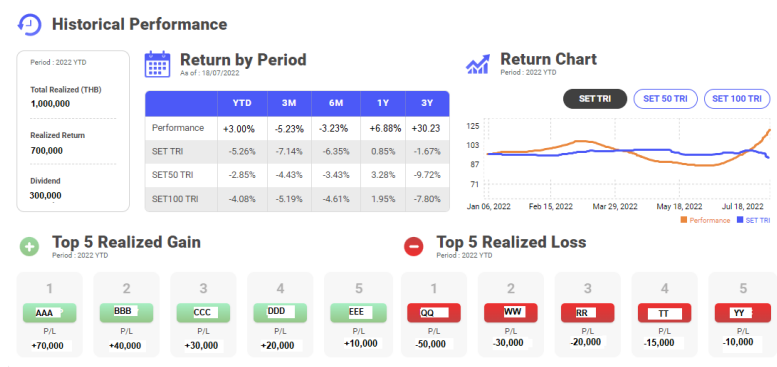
Historical Performance

Period : 2022 YTD

Total Realized (THB)
1,000,000

Realized Return
700,000

Dividend
300,000

Return by Period
As of : 18/07/2022

| | YTD | 3M | 6M | 1Y | 3Y |
|---|---|---|---|---|---|
| Performance | +3.00% | -5.23% | -3.23% | +6.88% | +30.23 |
| SET TRI | -5.26% | -7.14% | -6.35% | 0.85% | -1.67% |
| SET50 TRI | -2.85% | -4.43% | -3.43% | 3.28% | -9.72% |
| SET100 TRI | -4.08% | -5.19% | -4.61% | 1.95% | -7.80% |

Return Chart
Period : 2022 YTD

SET TRI SET 50 TRI SET 100 TRI

125
103
87
71

Jan 06, 2022 Feb 15, 2022 Mar 29, 2022 May 18, 2022 Jul 18, 2022

Performance SET TRI

Top 5 Realized Gain
Period : 2022 YTD

1 AAA P/L +70,000
2 BBB P/L +40,000
3 CCC P/L +30,000
4 DDD P/L +20,000
5 EEE P/L +10,000

Top 5 Realized Loss
Period : 2022 YTD

1 QQ P/L -50,000
2 WW P/L -30,000
3 RR P/L -20,000
4 TT P/L -15,000
5 YY P/L -10,000